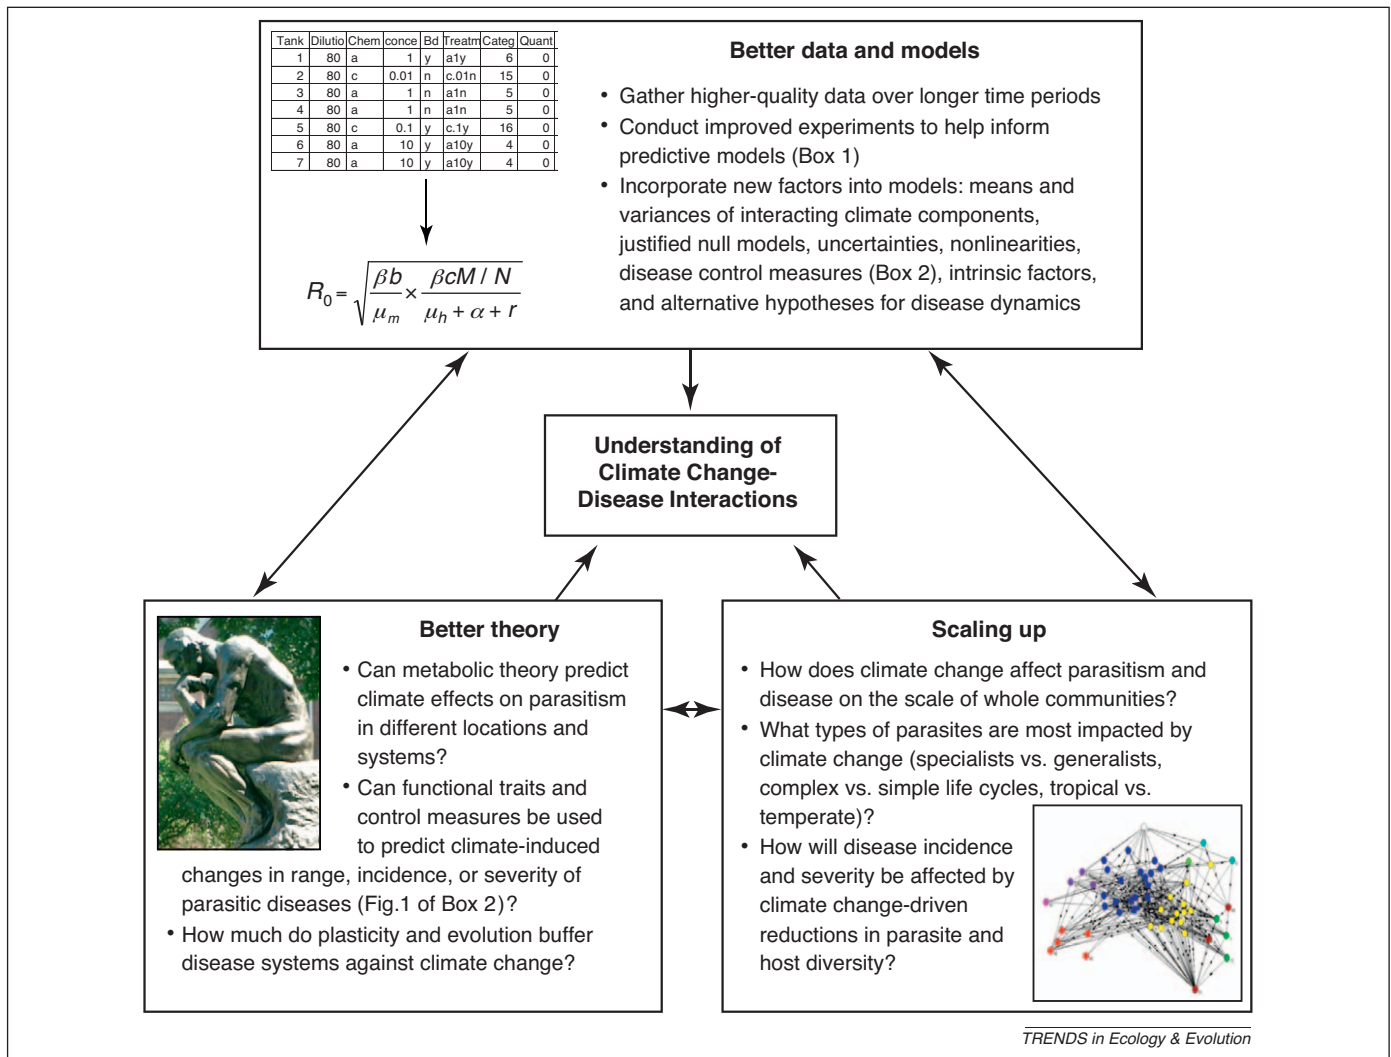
| Tank | Dilutio | Chem | conce | Bd | Treatm | Categ | Quant |
|---|---|---|---|---|---|---|---|
| 1 | 80 | a | 1 | y | a1y | 6 | 0 |
| 2 | 80 | c | 0.01 | n | c.01n | 15 | 0 |
| 3 | 80 | a | 1 | n | a1n | 5 | 0 |
| 4 | 80 | a | 1 | n | a1n | 5 | 0 |
| 5 | 80 | c | 0.1 | y | c.1y | 16 | 0 |
| 6 | 80 | a | 10 | y | a10y | 4 | 0 |
| 7 | 80 | a | 10 | y | a10y | 4 | 0 |

$R_0 = \sqrt{\frac{\beta b}{\mu_m} \times \frac{\beta cM / N}{\mu_h + \alpha + r}}$

Better data and models

• Gather higher-quality data over longer time periods
• Conduct improved experiments to help inform predictive models (Box 1)
• Incorporate new factors into models: means and variances of interacting climate components, justified null models, uncertainties, nonlinearities, disease control measures (Box 2), intrinsic factors, and alternative hypotheses for disease dynamics

Understanding of Climate Change-Disease Interactions

Better theory

• Can metabolic theory predict climate effects on parasitism in different locations and systems?
• Can functional traits and control measures be used to predict climate-induced changes in range, incidence, or severity of parasitic diseases (Fig.1 of Box 2)?
• How much do plasticity and evolution buffer disease systems against climate change?

Scaling up

• How does climate change affect parasitism and disease on the scale of whole communities?
• What types of parasites are most impacted by climate change (specialists vs. generalists, complex vs. simple life cycles, tropical vs. temperate)?
• How will disease incidence and severity be affected by climate change-driven reductions in parasite and host diversity?

TRENDS in Ecology & Evolution